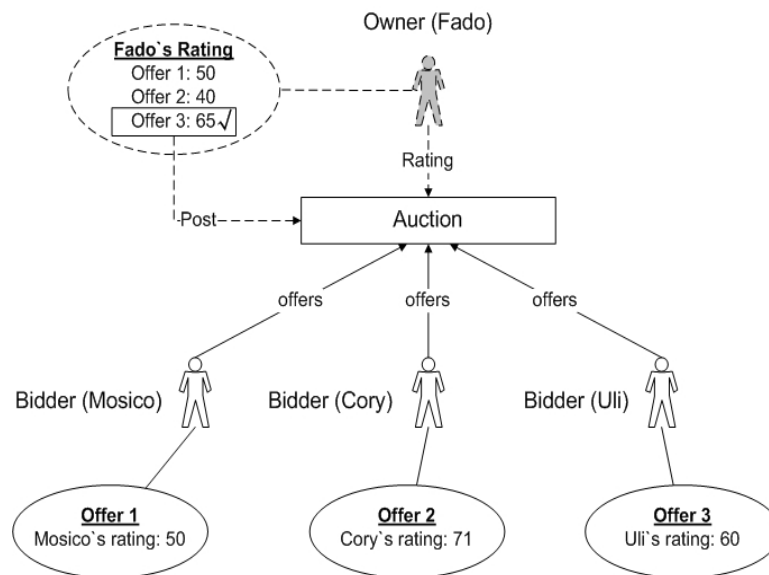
Owner (Fado)

Fado`s Rating
Offer 1: 50
Offer 2: 40
Offer 3: 65 √

Rating

Post

Auction

offers

offers

offers

Bidder (Mosico)

Bidder (Cory)

Bidder (Uli)

Offer 1
Mosico`s rating: 50

Offer 2
Cory`s rating: 71

Offer 3
Uli`s rating: 60